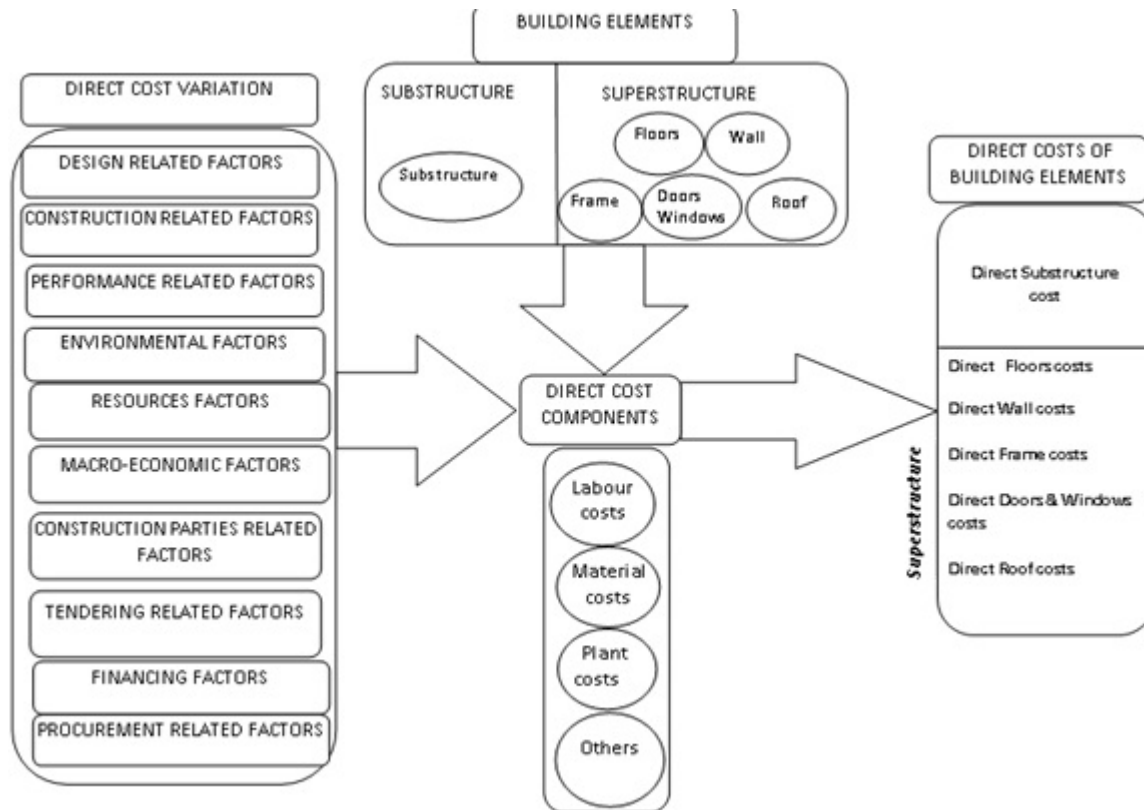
BUILDING ELEMENTS

SUBSTRUCTURE

Substructure

SUPERSTRUCTURE

Floors

Wall

Frame

Doors Windows

Roof

DIRECT COST VARIATION

DESIGN RELATED FACTORS

CONSTRUCTION RELATED FACTORS

PERFORMANCE RELATED FACTORS

ENVIRONMENTAL FACTORS

RESOURCES FACTORS

MACRO-ECONOMIC FACTORS

CONSTRUCTION PARTIES RELATED FACTORS

TENDERING RELATED FACTORS

FINANCING FACTORS

PROCUREMENT RELATED FACTORS

DIRECT COST COMPONENTS

Labour costs

Material costs

Plant costs

Others

DIRECT COSTS OF BUILDING ELEMENTS

Direct Substructure cost

Superstructure

Direct Floors costs

Direct Wall costs

Direct Frame costs

Direct Doors & Windows costs

Direct Roof costs